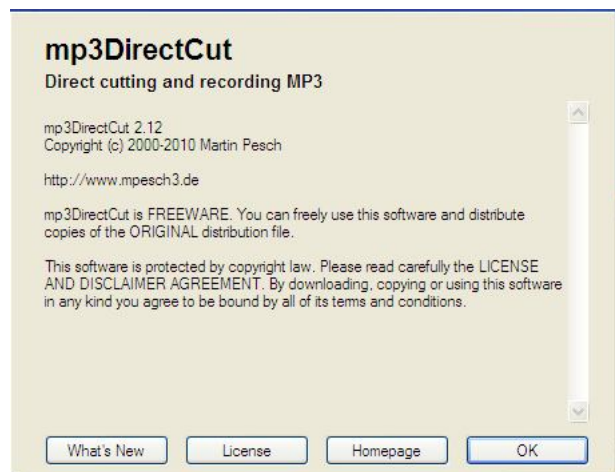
mp3DirectCut
Direct cutting and recording MP3

mp3DirectCut 2.12
Copyright (c) 2000-2010 Martin Pesch

http://www.mpesch3.de

mp3DirectCut is FREEWARE. You can freely use this software and distribute copies of the ORIGINAL distribution file.

This software is protected by copyright law. Please read carefully the LICENSE AND DISCLAIMER AGREEMENT. By downloading, copying or using this software in any kind you agree to be bound by all of its terms and conditions.

What's New
License
Homepage
OK